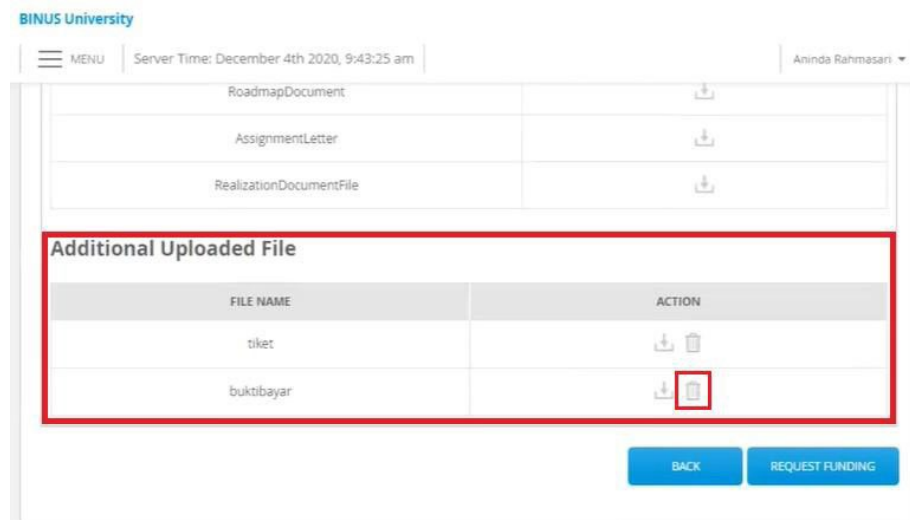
BINUS University

MENU | Server Time: December 4th 2020, 9:43:25 am | Aninda Rahmasari

| | |
|---|---|
| RoadmapDocument | |
| AssignmentLetter | |
| RealizationDocumentFile | |

Additional Uploaded File

| FILE NAME | ACTION |
|---|---|
| tiket | |
| buktibayar | |

BACK

REQUEST FUNDING